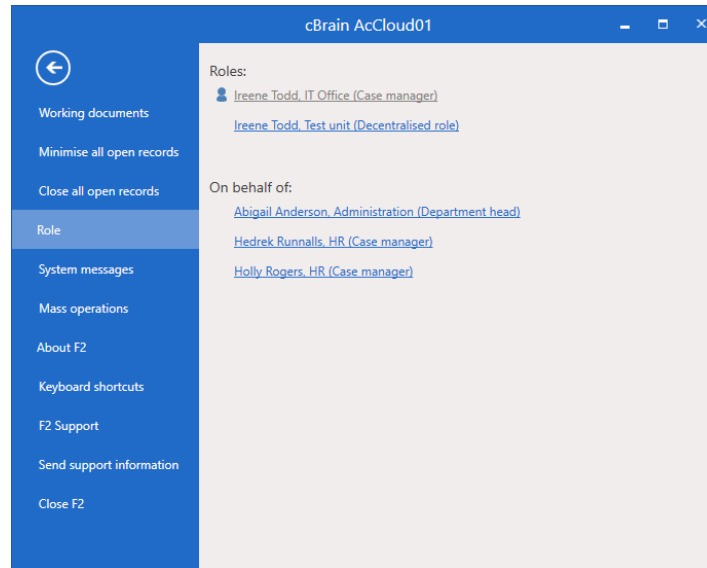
cBrain AcCloud01

Working documents

Minimise all open records

Close all open records

Role

System messages

Mass operations

About F2

Keyboard shortcuts

F2 Support

Send support information

Close F2

Roles:

Ireene Todd, IT Office (Case manager)

Ireene Todd, Test unit (Decentralised role)

On behalf of:

Abigail Anderson, Administration (Department head)

Hedrek Runnalls, HR (Case manager)

Holly Rogers, HR (Case manager)